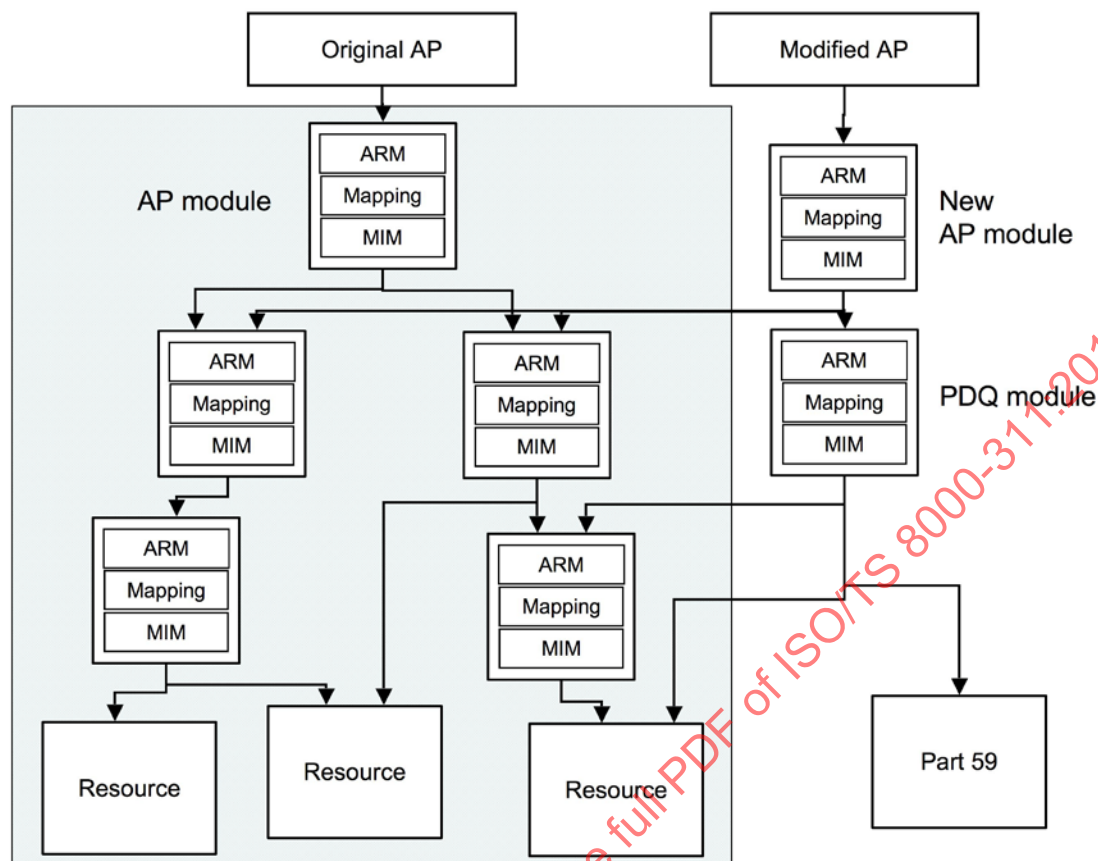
Original AP

Modified AP

AP module

ARM
Mapping
MIM

ARM
Mapping
MIM

New AP module

ARM
Mapping
MIM

ARM
Mapping
MIM

ARM
Mapping
MIM

PDQ module

ARM
Mapping
MIM

ARM
Mapping
MIM

Resource

Resource

Resource

Part 59

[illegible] full PDF of ISO/TS 8000-311:20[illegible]